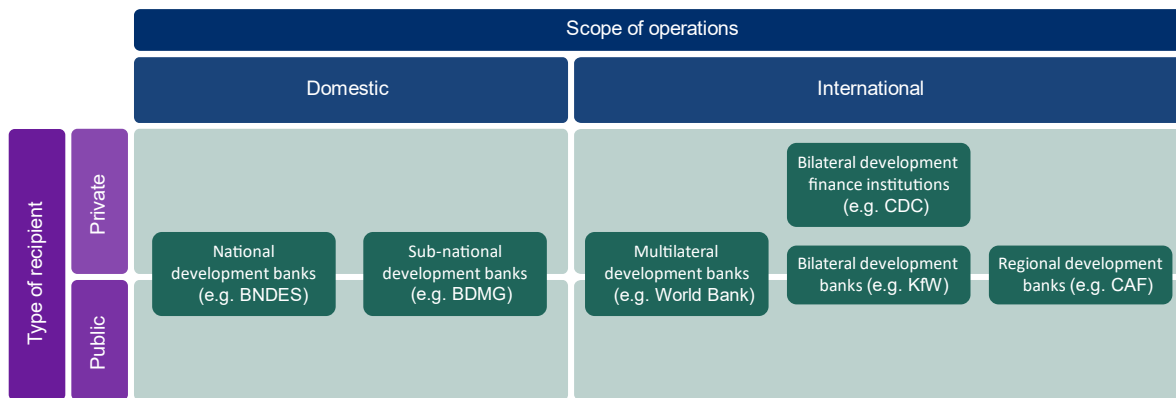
Scope of operations

Domestic

International

Type of recipient

Private

Public

National development banks (e.g. BNDES)

Sub-national development banks (e.g. BDMG)

Multilateral development banks (e.g. World Bank)

Bilateral development finance institutions (e.g. CDC)

Bilateral development banks (e.g. KfW)

Regional development banks (e.g. CAF)